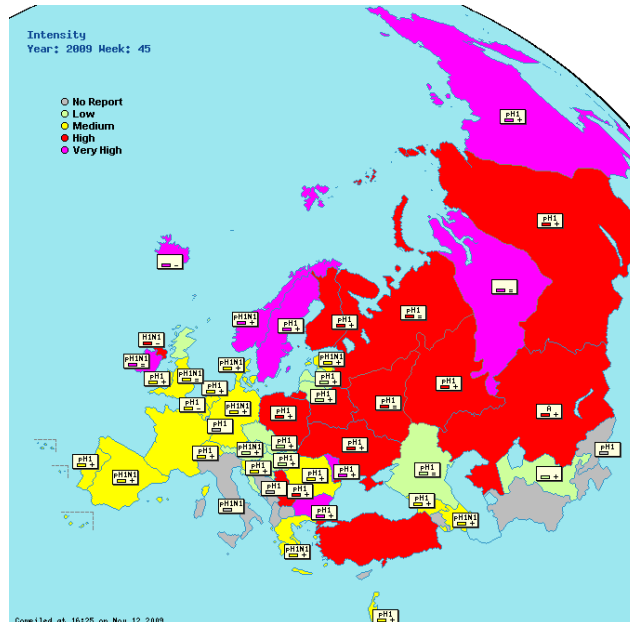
Intensity
Year: 2009 Week: 45

No Report
Low
Medium
High
Very High

pH1
pH1 +
-
=
pH1N1
pH1 +
pH1 +
H1N1 -
pH1N1
pH1 +
pH1N1
pH1N1 +
pH1N1
pH1 +
pH1 +
pH1 =
pH1 +
pH1 +
pH1 +
pH1 +
pH1 +
pH1 =
pH1 +
pH1 =
pH1 =
pH1N1
pH1
pH1 +
pH1 +
pH1N1
pH1 +
pH1 +
A +
pH1 +
pH1 +
pH1N1 +
pH1 +
pH1 +
pH1 +
pH1 +
pH1 +
pH1 +
pH1 +
pH1
pH1N1 +
pH1 +
+
pH1
pH1N1
pH1 +
pH1N1 +
pH1 +
pH1N1
pH1 +

Compiled at 16:25 on Nov 12 2009